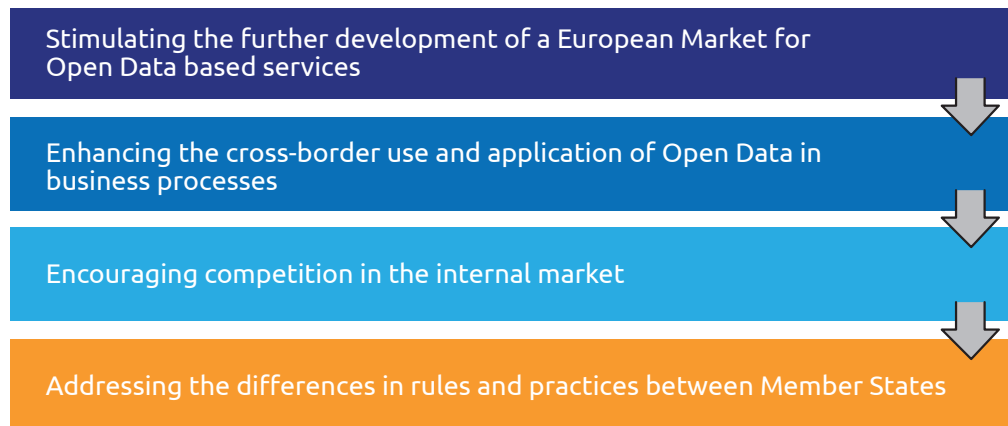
Stimulating the further development of a European Market for Open Data based services

Enhancing the cross-border use and application of Open Data in business processes

Encouraging competition in the internal market

Addressing the differences in rules and practices between Member States